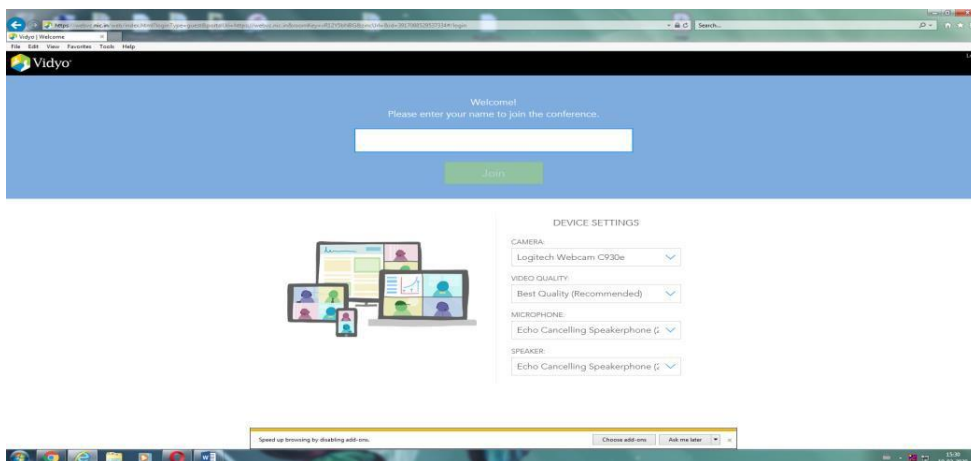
https://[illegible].nic.in/web/index.html#login?type=guest&portal=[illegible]

Search...

Vidyo | Welcome

File Edit View Favorites Tools Help

Vidyo

Welcome!
Please enter your name to join the conference.

Join

DEVICE SETTINGS

CAMERA:
Logitech Webcam C930e

VIDEO QUALITY:
Best Quality (Recommended)

MICROPHONE:
Echo Cancelling Speakerphone (

SPEAKER:
Echo Cancelling Speakerphone (

Speed up browsing by disabling add-ons.

Choose add-ons

Ask me later

15:38